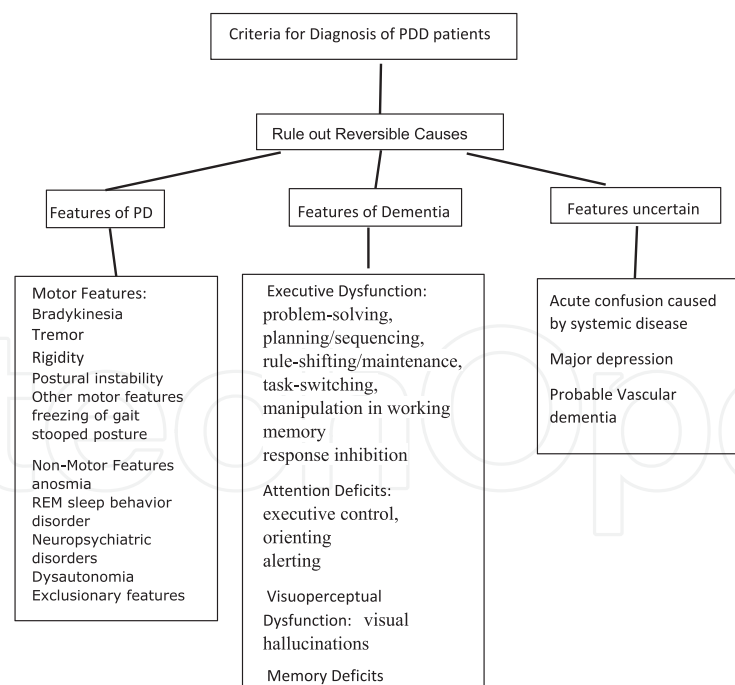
Criteria for Diagnosis of PDD patients

Rule out Reversible Causes

Features of PD

Features of Dementia

Features uncertain

Motor Features:
Bradykinesia
Tremor
Rigidity
Postural instability
Other motor features
freezing of gait
stooped posture

Non-Motor Features
anosmia
REM sleep behavior disorder
Neuropsychiatric disorders
Dysautonomia
Exclusionary features

Executive Dysfunction:
problem-solving,
planning/sequencing,
rule-shifting/maintenance,
task-switching,
manipulation in working memory
response inhibition

Attention Deficits:
executive control,
orienting
alerting

Visuoperceptual Dysfunction: visual hallucinations

Memory Deficits

Acute confusion caused by systemic disease

Major depression

Probable Vascular dementia